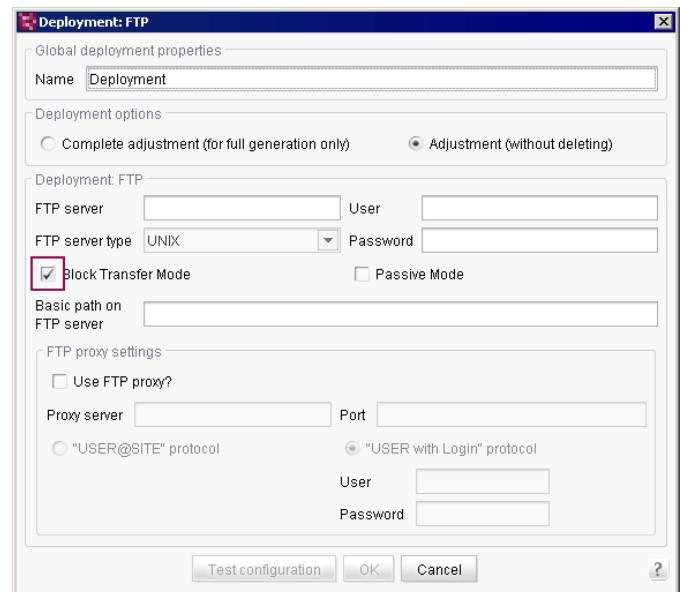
Deployment: FTP

Global deployment properties

Name Deployment

Deployment options

Complete adjustment (for full generation only)

Adjustment (without deleting)

Deployment: FTP

FTP server

User

FTP server type UNIX

Password

Block Transfer Mode

Passive Mode

Basic path on FTP server

FTP proxy settings

Use FTP proxy?

Proxy server

Port

"USER@SITE" protocol

"USER with Login" protocol

User

Password

Test configuration OK Cancel

?